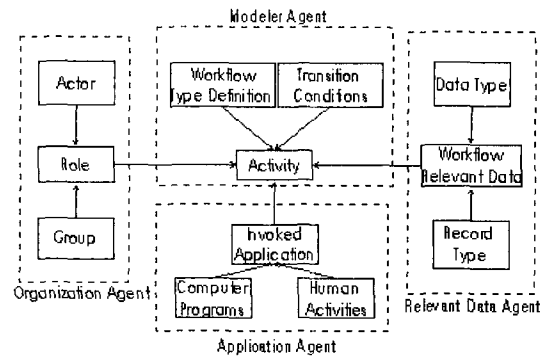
Modeler Agent

Actor

Role

Group

Organization Agent

Workflow Type Definition

Transition Conditons

Activity

Invoked Application

Computer Programs

Human Activities

Application Agent

Data Type

Workflow Relevant Data

Record Type

Relevant Data Agent